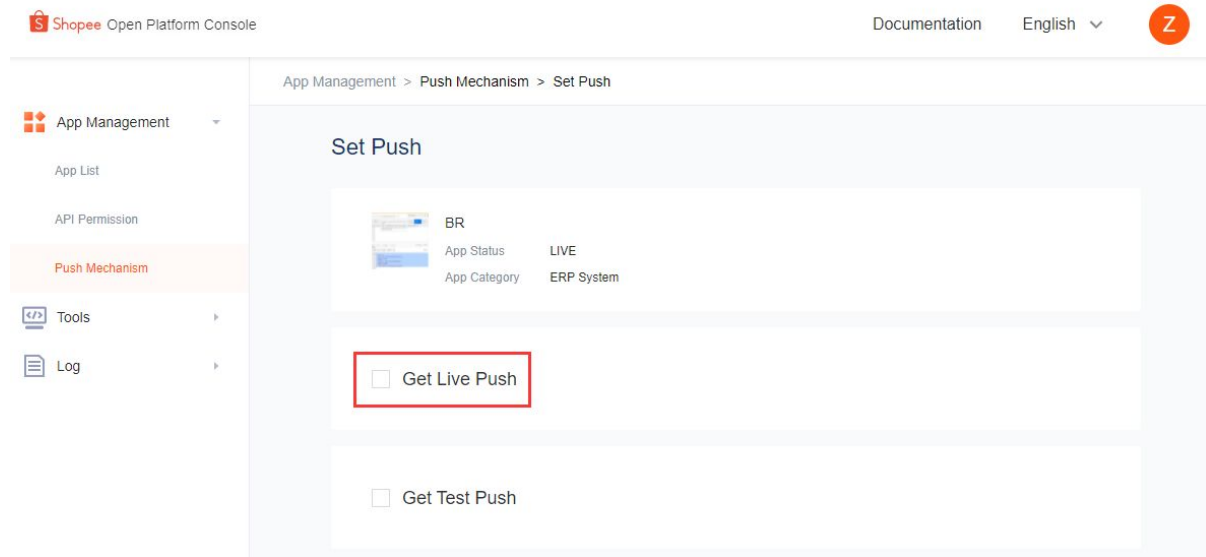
Shopee Open Platform Console

Documentation English

Z

App Management > Push Mechanism > Set Push

App Management

App List

API Permission

Push Mechanism

Tools

Log

Set Push

BR

App Status LIVE

App Category ERP System

Get Live Push

Get Test Push